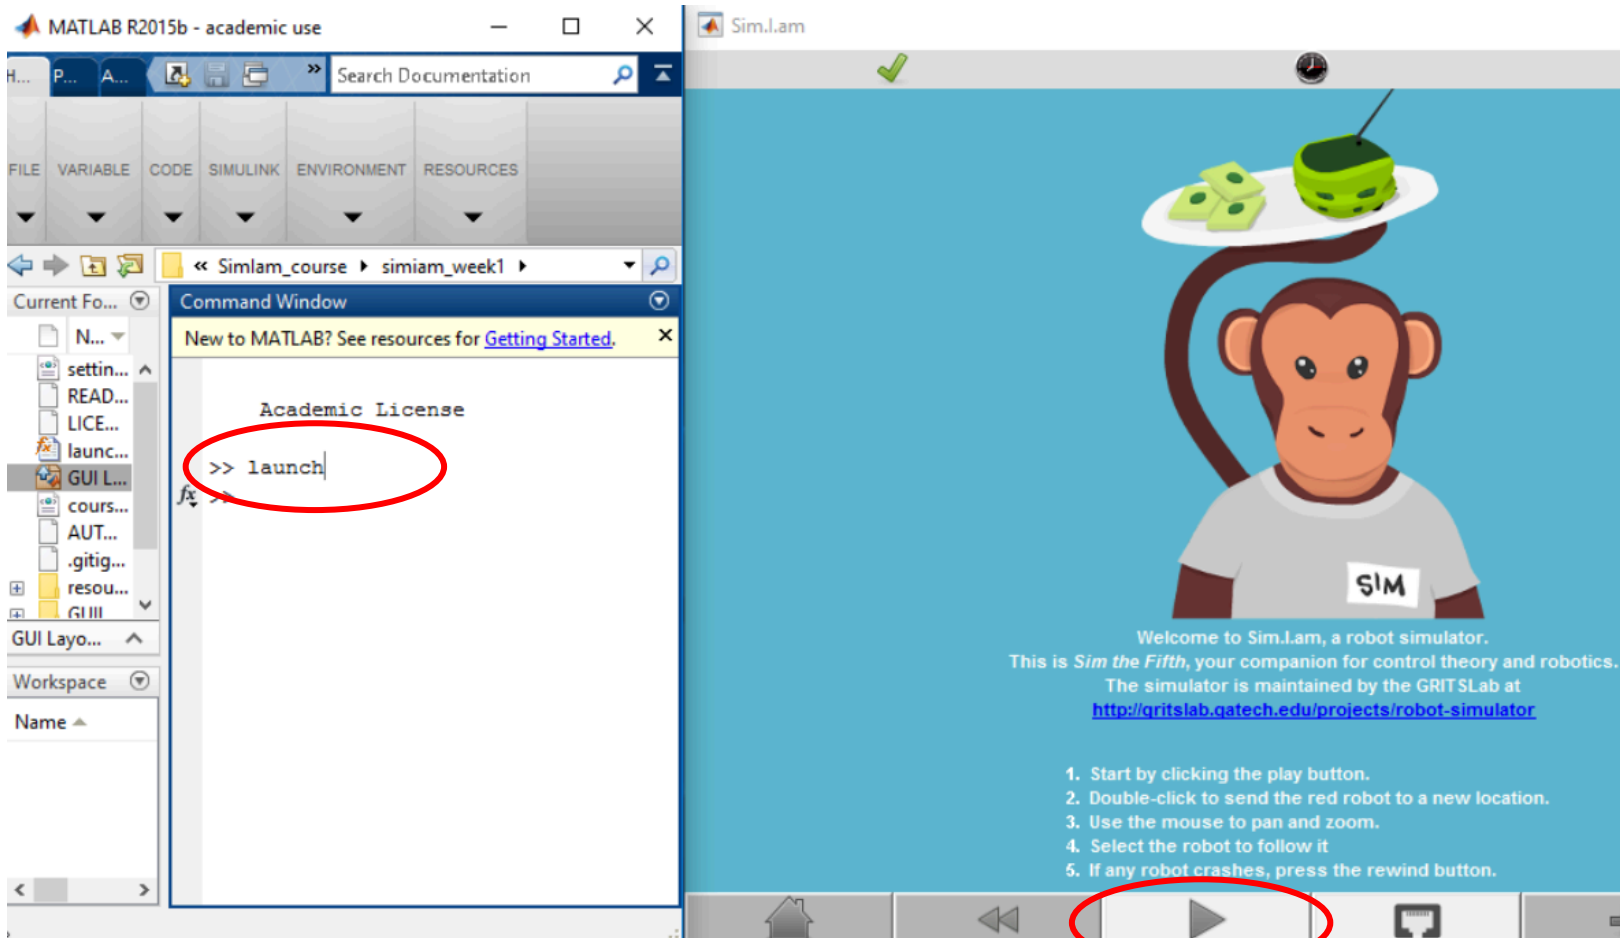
MATLAB R2015b - academic use

H... P... A...

Search Documentation

FILE VARIABLE CODE SIMULINK ENVIRONMENT RESOURCES

« Simlam_course ▸ simiam_week1 ▸

Current Fo...

N...

settin...
READ...
LICE...
launc...
GUI L...
cours...
AUT...
.gitig...
resou...
GUI

GUI Layo...

Workspace

Name

Command Window

New to MATLAB? See resources for Getting Started.

Academic License

>> launch

$fx$ >>

Sim.I.am

SIM

Welcome to Sim.I.am, a robot simulator.
This is Sim the Fifth, your companion for control theory and robotics.
The simulator is maintained by the GRITSLab at
http://gritslab.gatech.edu/projects/robot-simulator

1. Start by clicking the play button.
2. Double-click to send the red robot to a new location.
3. Use the mouse to pan and zoom.
4. Select the robot to follow it
5. If any robot crashes, press the rewind button.